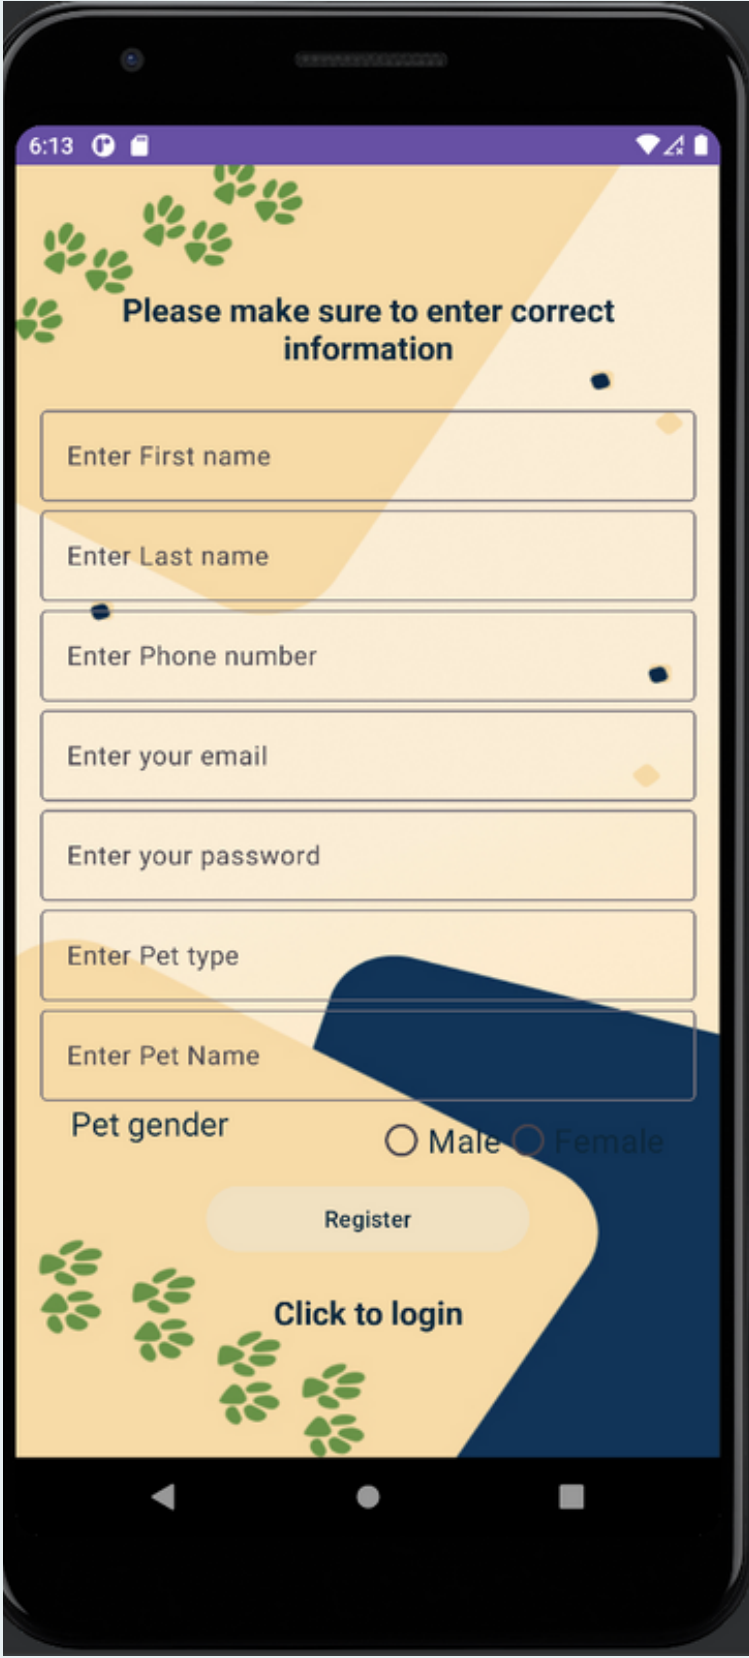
6:13

Please make sure to enter correct information

Enter First name

Enter Last name

Enter Phone number

Enter your email

Enter your password

Enter Pet type

Enter Pet Name

Pet gender

Male Female

Register

Click to login